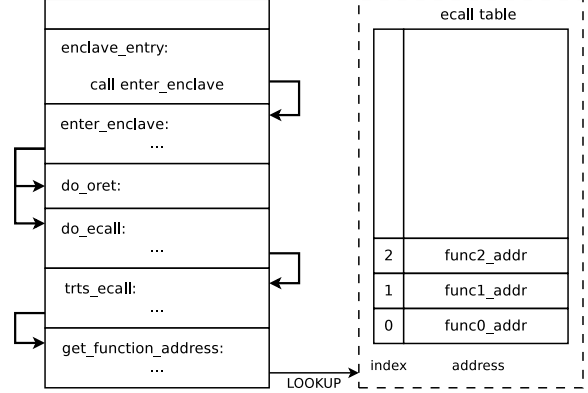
enclave_entry:

call enter_enclave

enter_enclave:
...

do_oret:

do_ecall:
...

trts_ecall:
...

get_function_address:
...

LOOKUP

ecall table

| | |
|---|---|
| 2 | func2_addr |
| 1 | func1_addr |
| 0 | func0_addr |

index address